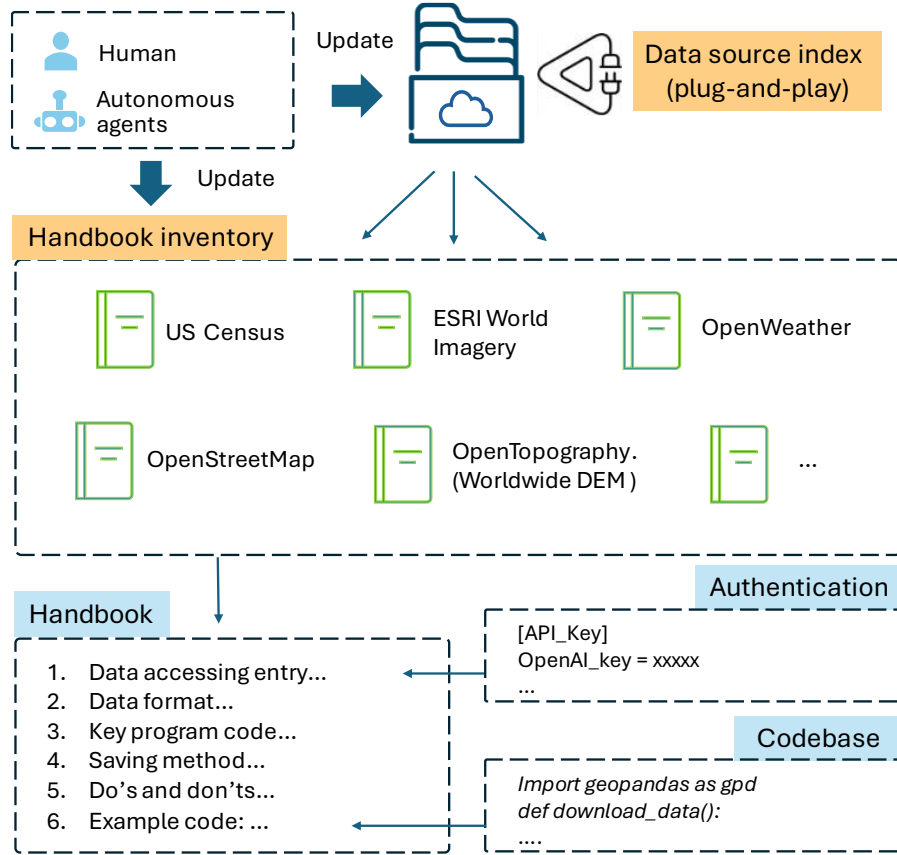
Human

Autonomous agents

Update

Data source index (plug-and-play)

Update

Handbook inventory

US Census

ESRI World Imagery

OpenWeather

OpenStreetMap

OpenTopography. (Worldwide DEM )

...

Authentication

Handbook

[API_Key]
OpenAI_key = xxxxx
...

1. Data accessing entry...
2. Data format...
3. Key program code...
4. Saving method...
5. Do's and don'ts...
6. Example code: ...

Codebase

*Import geopandas as gpd*
*def download_data():*
....